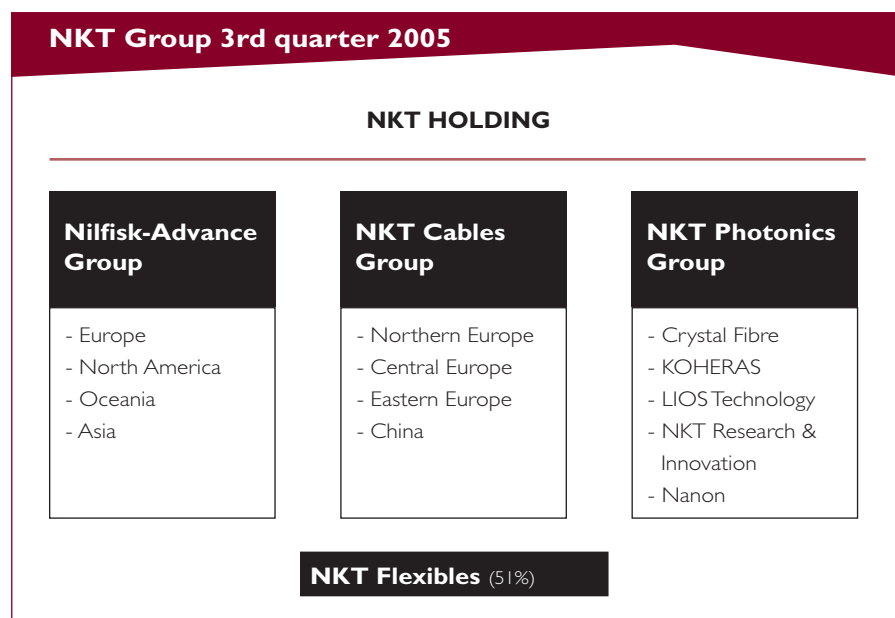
NKT Group 3rd quarter 2005

NKT HOLDING

Nilfisk-Advance Group

- Europe
- North America
- Oceania
- Asia

NKT Cables Group

- Northern Europe
- Central Europe
- Eastern Europe
- China

NKT Photonics Group

- Crystal Fibre
- KOHERAS
- LIOS Technology
- NKT Research & Innovation
- Nanon

NKT Flexibles (51%)